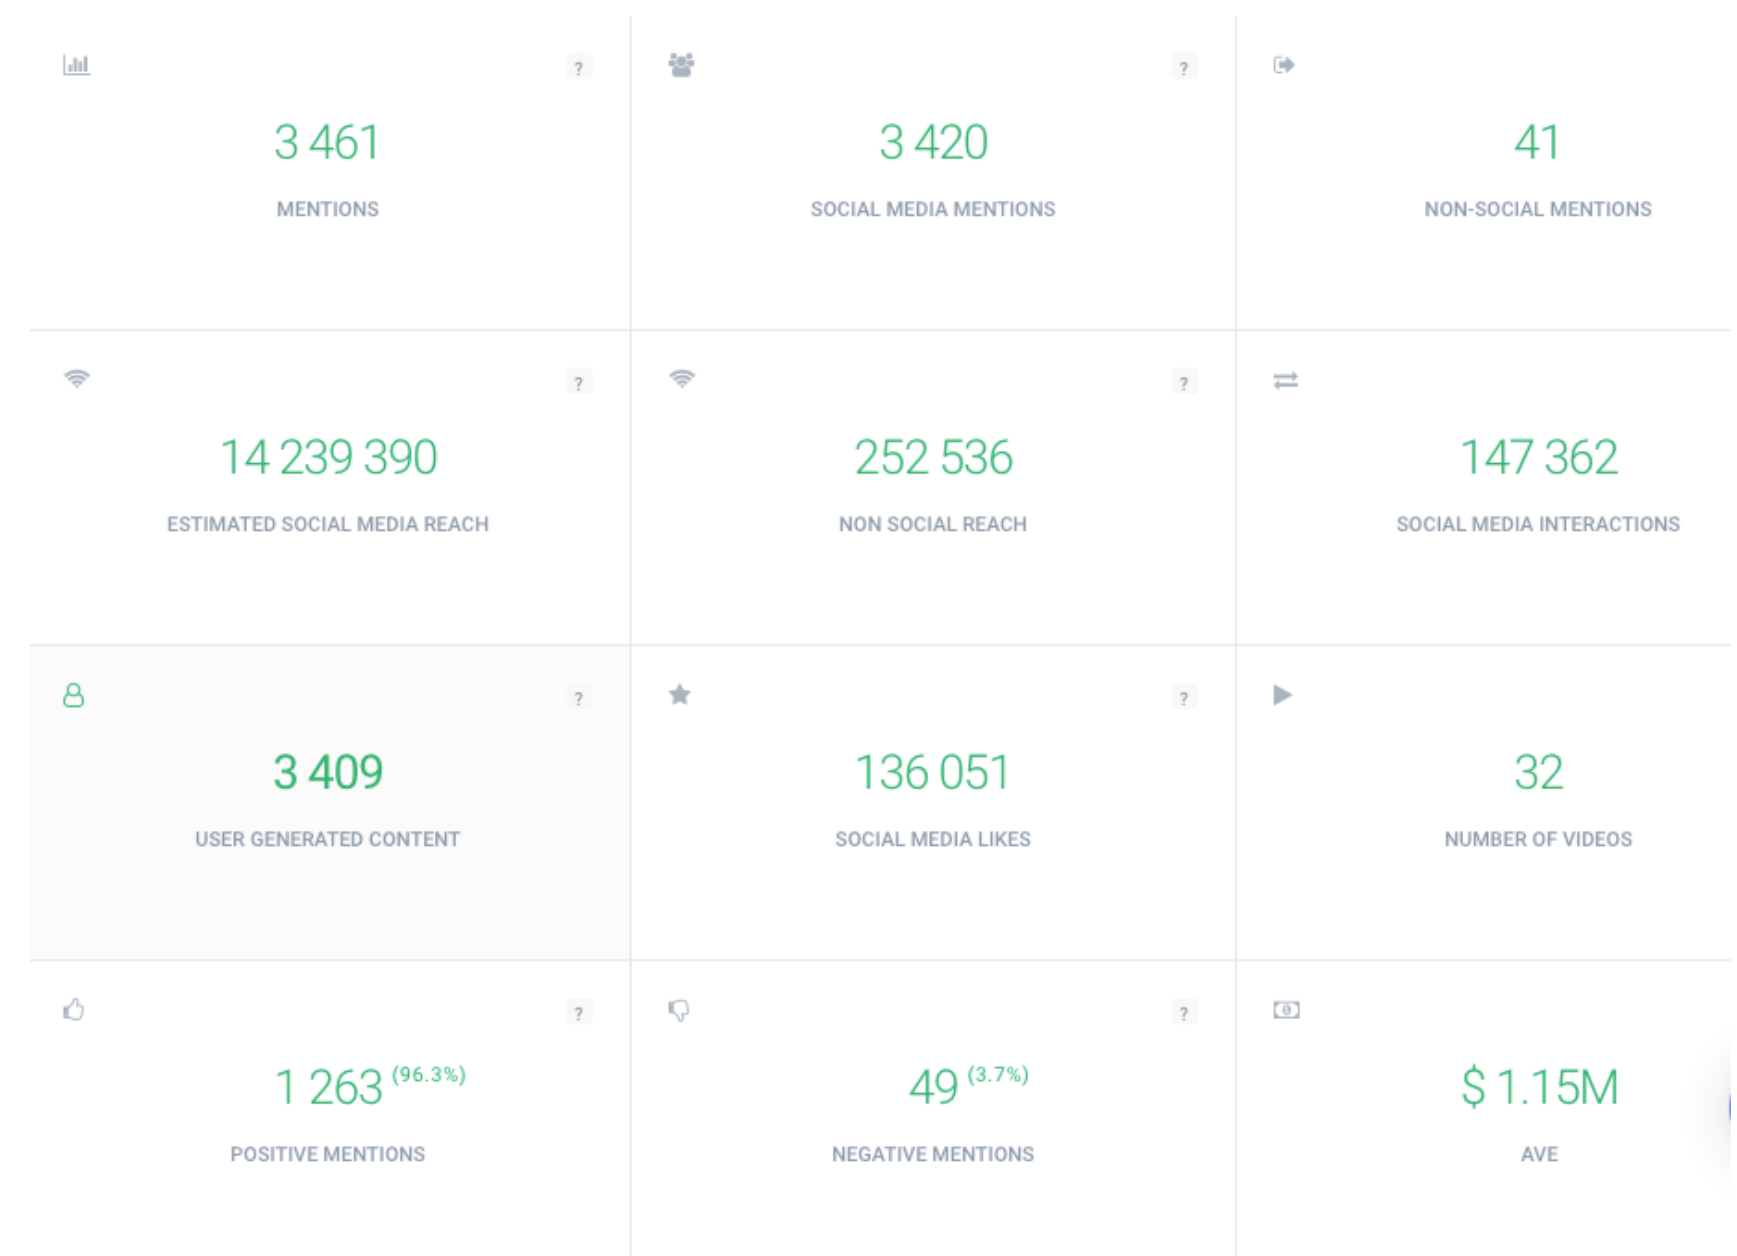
?

3 461

MENTIONS

?

3 420

SOCIAL MEDIA MENTIONS

41

NON-SOCIAL MENTIONS

?

14 239 390

ESTIMATED SOCIAL MEDIA REACH

?

252 536

NON SOCIAL REACH

147 362

SOCIAL MEDIA INTERACTIONS

?

3 409

USER GENERATED CONTENT

?

136 051

SOCIAL MEDIA LIKES

32

NUMBER OF VIDEOS

?

1 263 $^{(96.3\%)}$

POSITIVE MENTIONS

?

49 $^{(3.7\%)}$

NEGATIVE MENTIONS

$ 1.15M

AVE